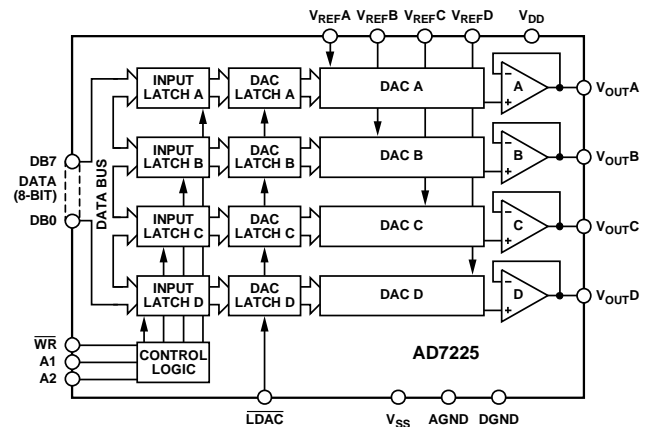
$V_{REF}A$ $V_{REF}B$ $V_{REF}C$ $V_{REF}D$ $V_{DD}$

INPUT LATCH A
DAC LATCH A
DAC A
A
$V_{OUT}A$

DB7
DATA (8-BIT)
DB0
DATA BUS

INPUT LATCH B
DAC LATCH B
DAC B
B
$V_{OUT}B$

INPUT LATCH C
DAC LATCH C
DAC C
C
$V_{OUT}C$

INPUT LATCH D
DAC LATCH D
DAC D
D
$V_{OUT}D$

$\overline{WR}$
A1
A2
CONTROL LOGIC

AD7225

$\overline{LDAC}$ $V_{SS}$ AGND DGND